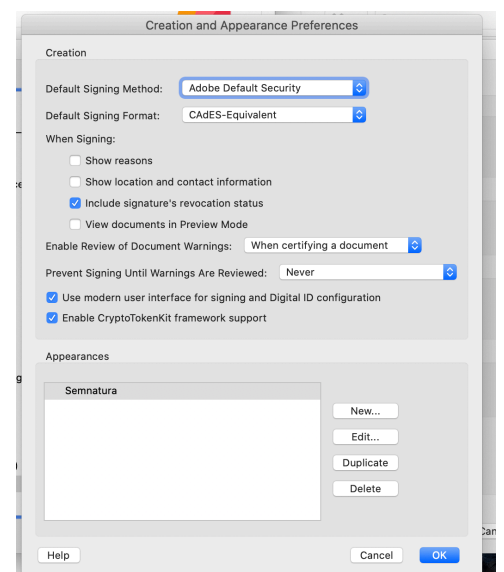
Creation and Appearance Preferences

Creation

Default Signing Method: Adobe Default Security

Default Signing Format: CAdES-Equivalent

When Signing:

Show reasons

Show location and contact information

Include signature's revocation status

View documents in Preview Mode

Enable Review of Document Warnings: When certifying a document

Prevent Signing Until Warnings Are Reviewed: Never

Use modern user interface for signing and Digital ID configuration

Enable CryptoTokenKit framework support

Appearances

Semnatura

New...

Edit...

Duplicate

Delete

Help

Cancel

OK